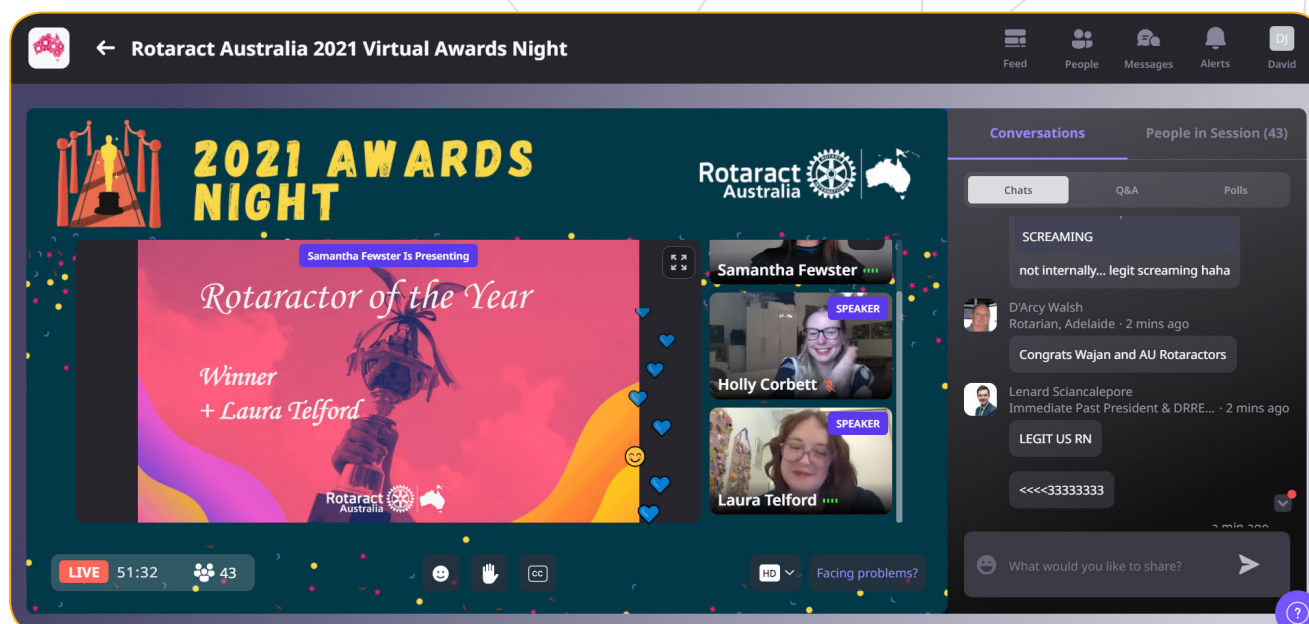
Rotaract Australia 2021 Virtual Awards Night

Feed People Messages Alerts DJ David

2021 AWARDS NIGHT

Rotaract Australia

Samantha Fewster Is Presenting

Rotaractor of the Year

Winner
+ Laura Telford

Rotaract Australia

Samantha Fewster

SPEAKER
Holly Corbett

SPEAKER
Laura Telford

LIVE 51:32 43

CC

HD

Facing problems?

Conversations People in Session (43)

Chats Q&A Polls

SCREAMING

not internally... legit screaming haha

D'Arcy Walsh
Rotarian, Adelaide · 2 mins ago

Congrats Wajan and AU Rotaractors

Lenard Sciancalepore
Immediate Past President & DRRE... · 2 mins ago

LEGIT US RN

<<<<33333333

What would you like to share?